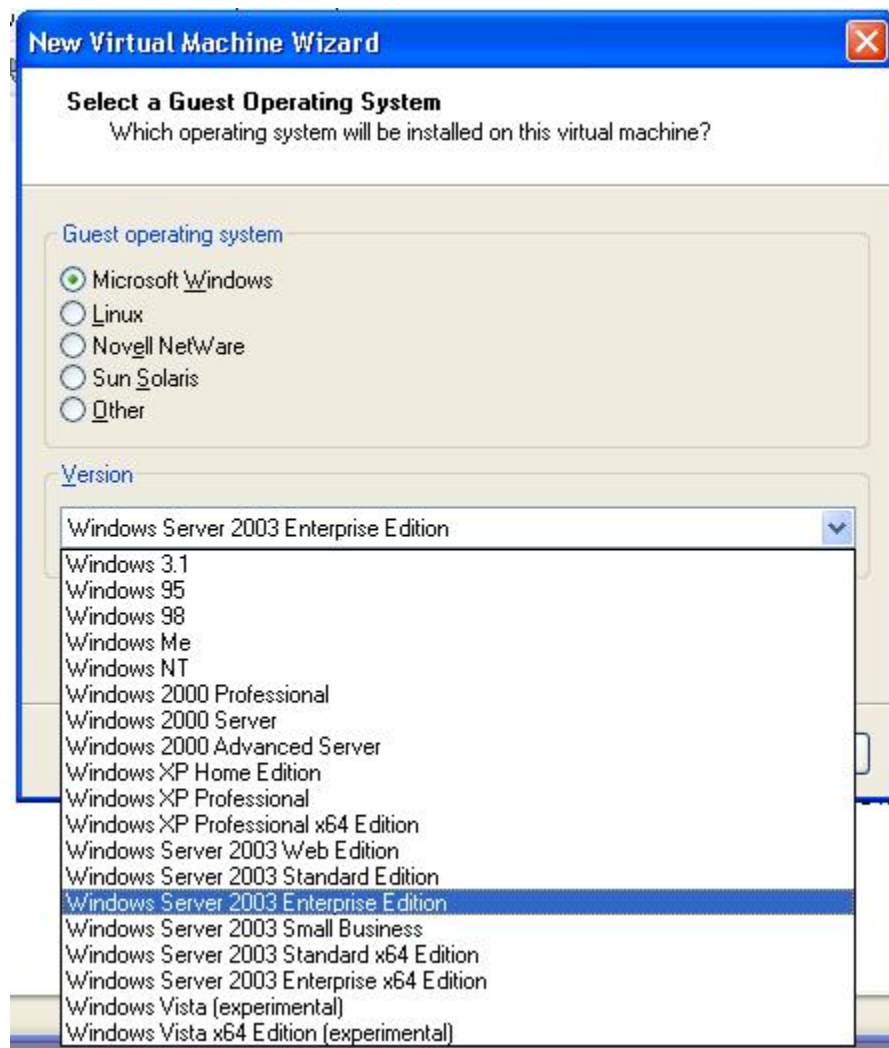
New Virtual Machine Wizard

Select a Guest Operating System
Which operating system will be installed on this virtual machine?

Guest operating system

Microsoft Windows
Linux
Novell NetWare
Sun Solaris
Other

Version

Windows Server 2003 Enterprise Edition

Windows 3.1
Windows 95
Windows 98
Windows Me
Windows NT
Windows 2000 Professional
Windows 2000 Server
Windows 2000 Advanced Server
Windows XP Home Edition
Windows XP Professional
Windows XP Professional x64 Edition
Windows Server 2003 Web Edition
Windows Server 2003 Standard Edition
Windows Server 2003 Enterprise Edition
Windows Server 2003 Small Business
Windows Server 2003 Standard x64 Edition
Windows Server 2003 Enterprise x64 Edition
Windows Vista (experimental)
Windows Vista x64 Edition (experimental)